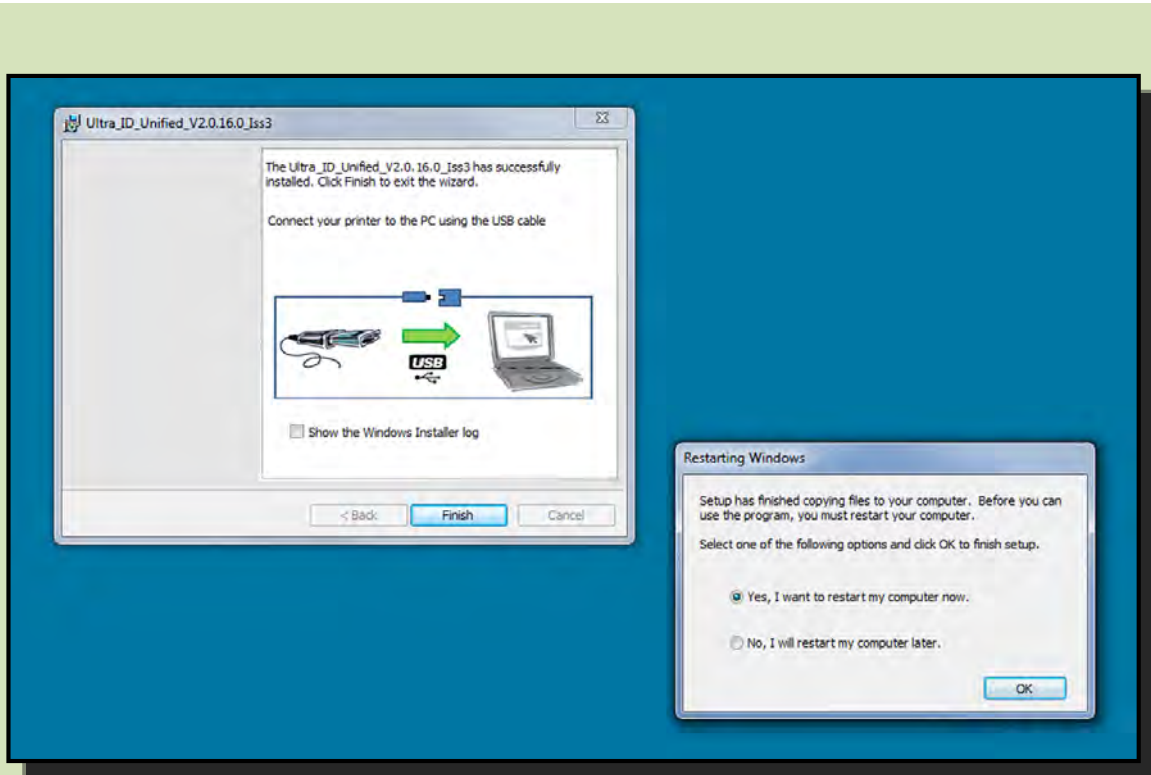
Ultra_ID_Unified_V2.0.16.0_Iss3

The Ultra_ID_Unified_V2.0.16.0_Iss3 has successfully installed. Click Finish to exit the wizard.

Connect your printer to the PC using the USB cable

USB

Show the Windows Installer log

< Back
Finish
Cancel

Restarting Windows

Setup has finished copying files to your computer. Before you can use the program, you must restart your computer.

Select one of the following options and click OK to finish setup.

Yes, I want to restart my computer now.

No, I will restart my computer later.

OK